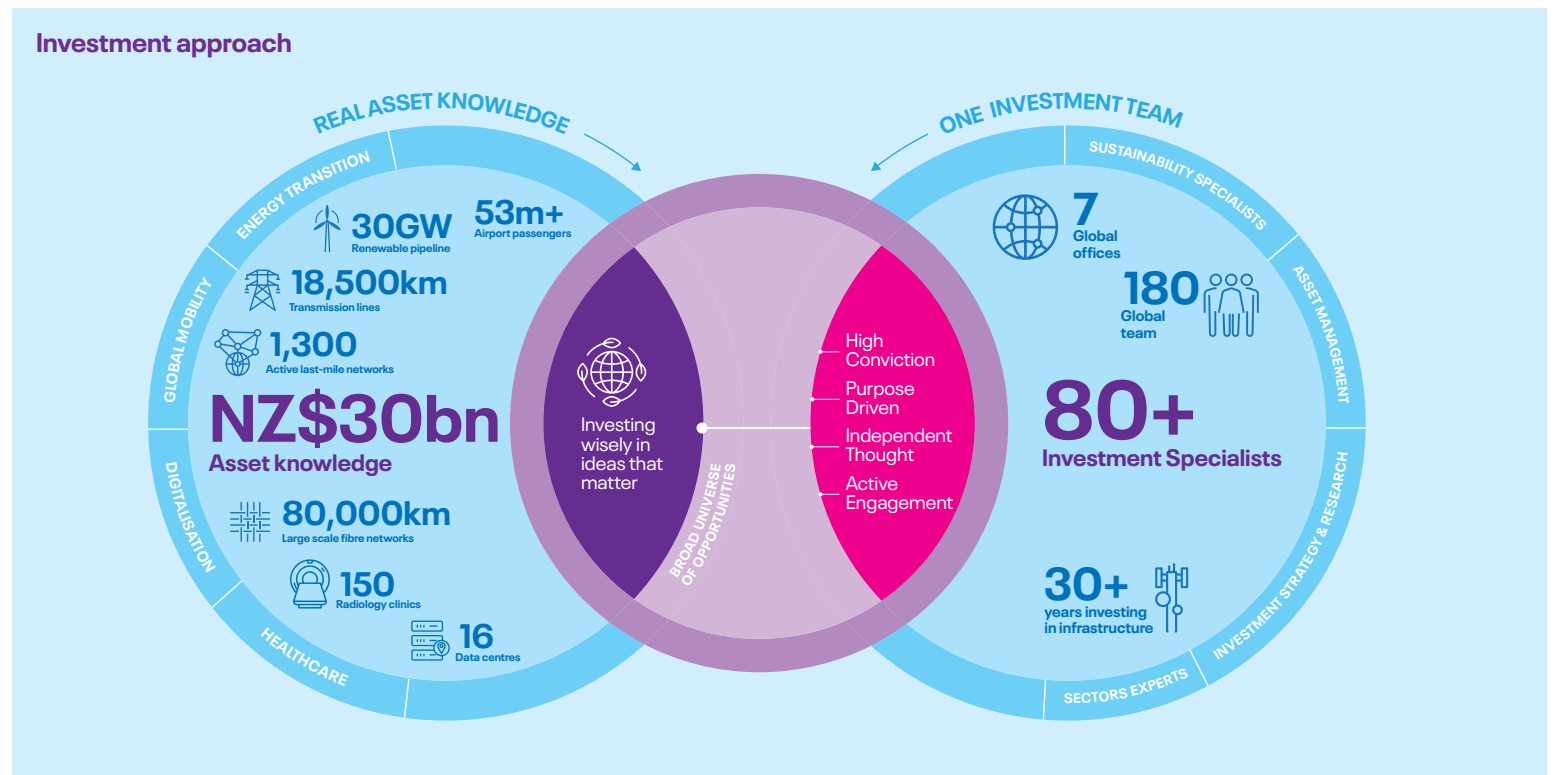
Investment approach

REAL ASSET KNOWLEDGE

ENERGY TRANSITION

GLOBAL MOBILITY

DIGITALISATION

HEALTHCARE

30GW
Renewable pipeline

53m+
Airport passengers

18,500km
Transmission lines

1,300
Active last-mile networks

NZ$30bn
Asset knowledge

80,000km
Large scale fibre networks

150
Radiology clinics

16
Data centres

Investing wisely in ideas that matter

BROAD UNIVERSE OF OPPORTUNITIES

High Conviction

Purpose Driven

Independent Thought

Active Engagement

ONE INVESTMENT TEAM

SUSTAINABILITY SPECIALISTS

ASSET MANAGEMENT

INVESTMENT STRATEGY & RESEARCH

SECTORS EXPERTS

7
Global offices

180
Global team

80+
Investment Specialists

30+
years investing in infrastructure